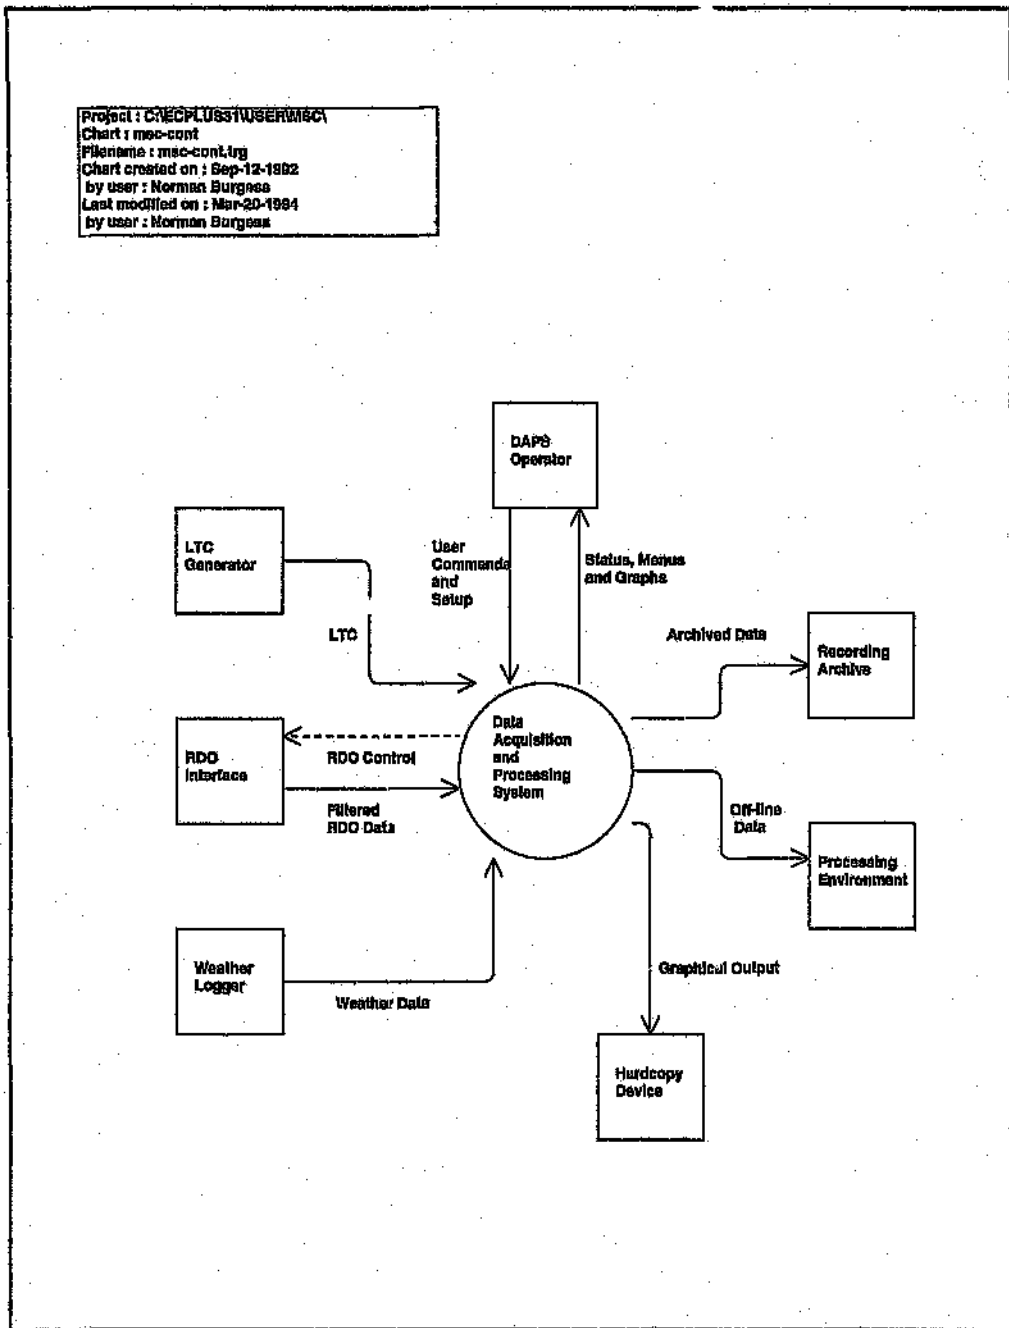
Project : C:\ECPLUS31\USER\MSC\
Chart : msc-cont
Filename : msc-cont.lrg
Chart created on : Sep-12-1992
by user : Norman Burgess
Last modified on : Mar-20-1994
by user : Norman Burgess

DAPS Operator

LTC Generator

User Commands and Setup

Status, Menus and Graphs

LTC

Archived Data

Recording Archive

RDO Interface

RDO Control

Data Acquisition and Processing System

Filtered RDO Data

Off-line Data

Processing Environment

Weather Logger

Weather Data

Graphical Output

Hardcopy Device